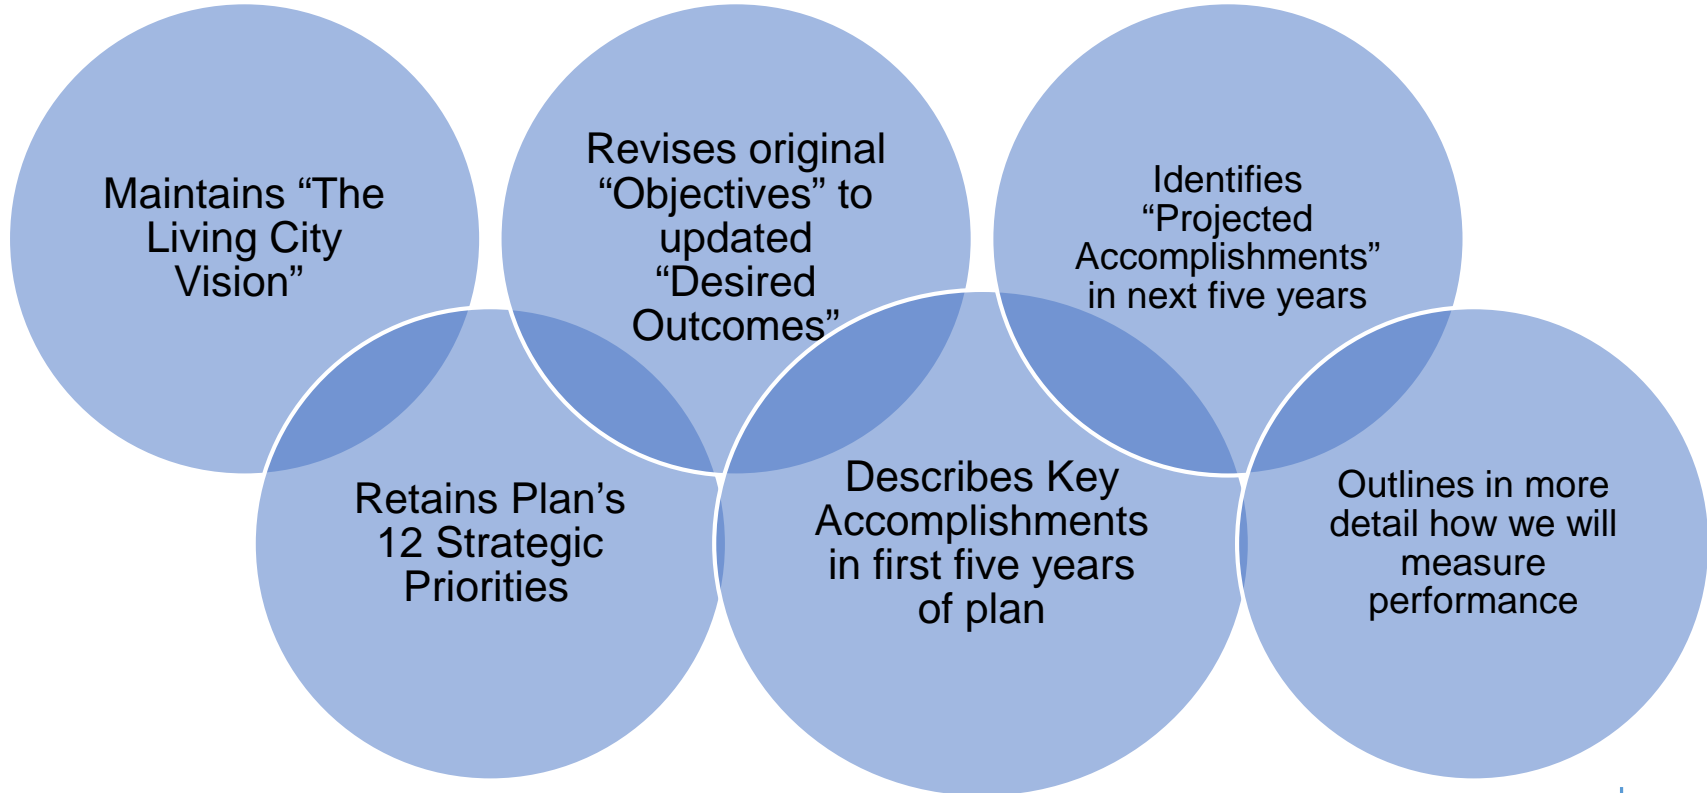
Maintains “The Living City Vision”

Revises original “Objectives” to updated “Desired Outcomes”

Identifies “Projected Accomplishments” in next five years

Retains Plan’s 12 Strategic Priorities

Describes Key Accomplishments in first five years of plan

Outlines in more detail how we will measure performance